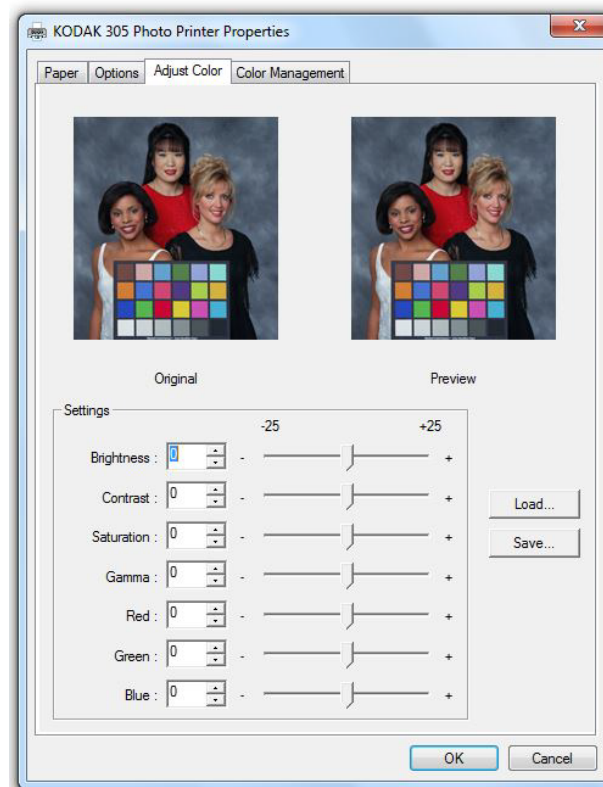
KODAK 305 Photo Printer Properties

Paper | Options | Adjust Color | Color Management

Original

Preview

Settings

-25 +25

Brightness : 0 - +

Contrast : 0 - +

Saturation : 0 - +

Gamma : 0 - +

Red : 0 - +

Green : 0 - +

Blue : 0 - +

Load...

Save...

OK

Cancel